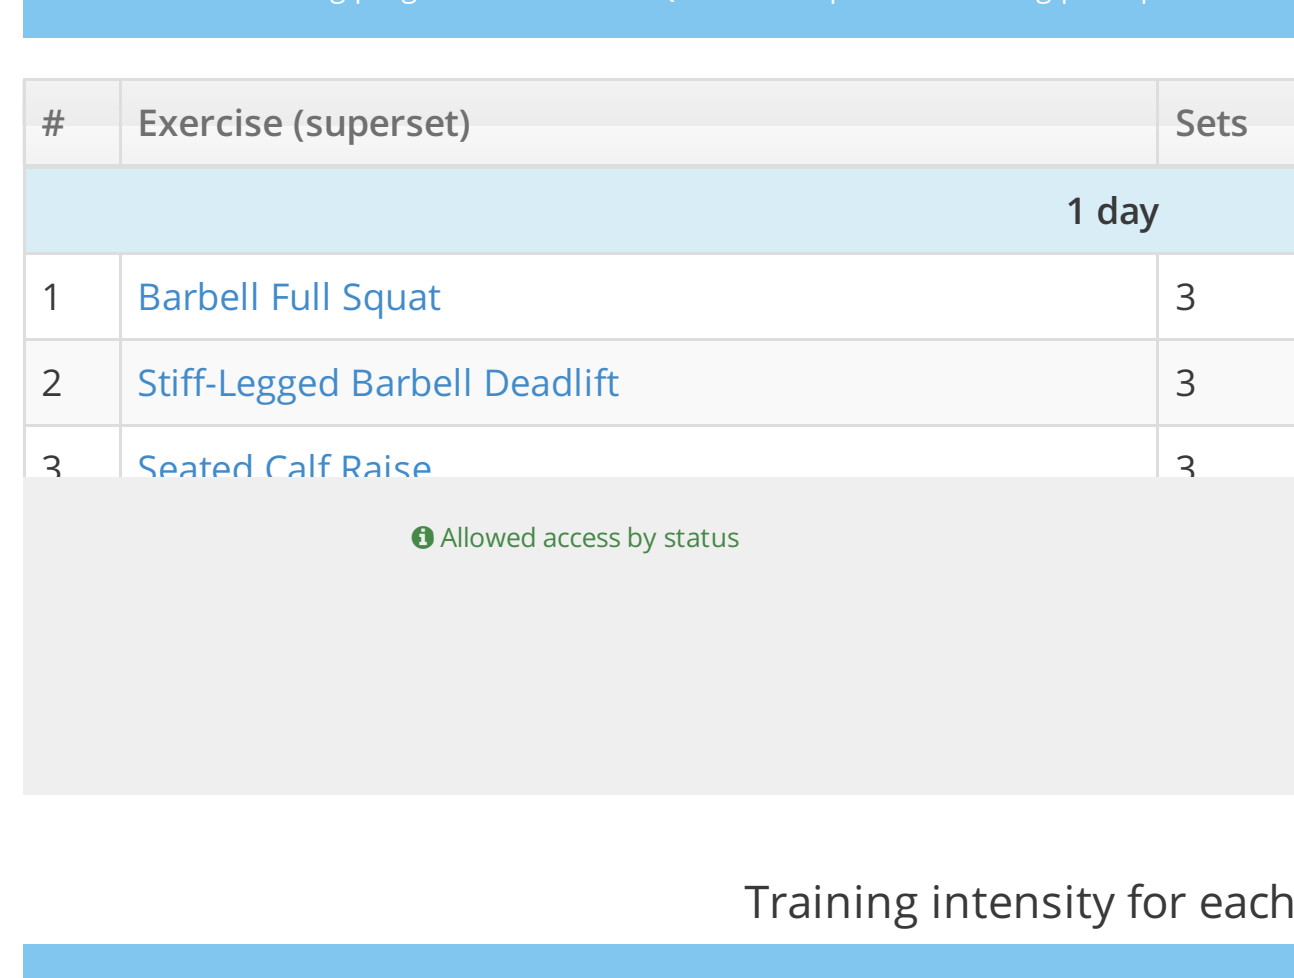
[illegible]

| # | Exercise (superset) | Sets |
|---|---|---|
| | 1 day | |
| 1 | Barbell Full Squat | 3 |
| 2 | Stiff-Legged Barbell Deadlift | 3 |
| 3 | Seated Calf Raise | 3 |

Allowed access by status

Training intensity for each